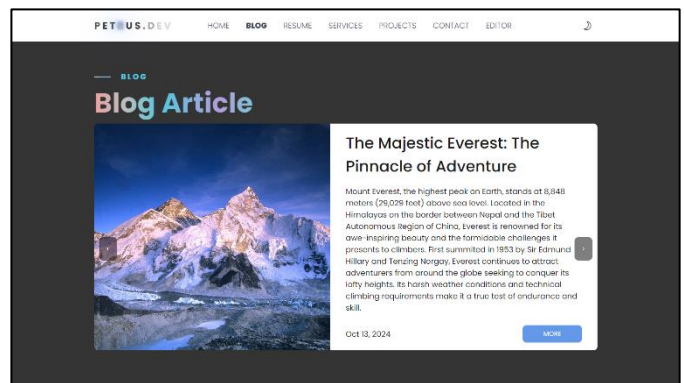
PETRUS.DEV HOME BLOG RESUME SERVICES PROJECTS CONTACT EDITOR

BLOG

Blog Article

The Majestic Everest: The Pinnacle of Adventure

Mount Everest, the highest peak on Earth, stands at 8,848 meters (29,029 feet) above sea level. Located in the Himalayas on the border between Nepal and the Tibet Autonomous Region of China, Everest is renowned for its awe-inspiring beauty and the formidable challenges it presents to climbers. First summited in 1953 by Sir Edmund Hillary and Tenzing Norgay, Everest continues to attract adventurers from around the globe seeking to conquer its lofty heights. Its harsh weather conditions and technical climbing requirements make it a true test of endurance and skill.

Oct 13, 2024

MORE